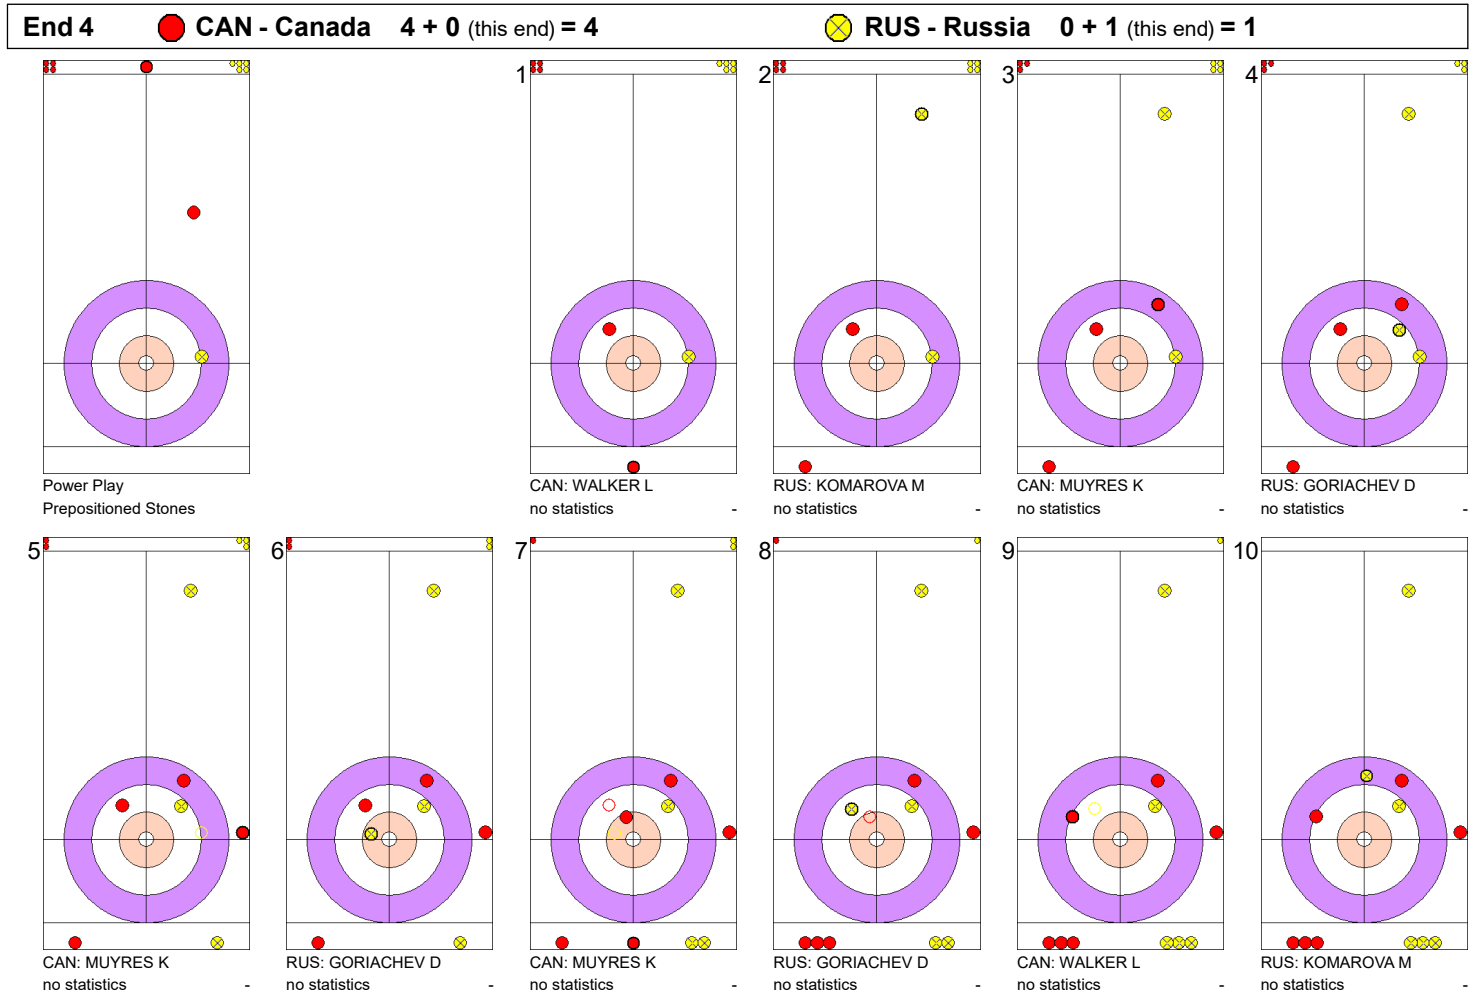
End 4 CAN - Canada 4 + 0 (this end) = 4 RUS - Russia 0 + 1 (this end) = 1

Power Play
Prepositioned Stones

1
CAN: WALKER L
no statistics -

2
RUS: KOMAROVA M
no statistics -

3
CAN: MUYRES K
no statistics -

4
RUS: GORIACHEV D
no statistics -

5
CAN: MUYRES K
no statistics -

6
RUS: GORIACHEV D
no statistics -

7
CAN: MUYRES K
no statistics -

8
RUS: GORIACHEV D
no statistics -

9
CAN: WALKER L
no statistics -

10
RUS: KOMAROVA M
no statistics -